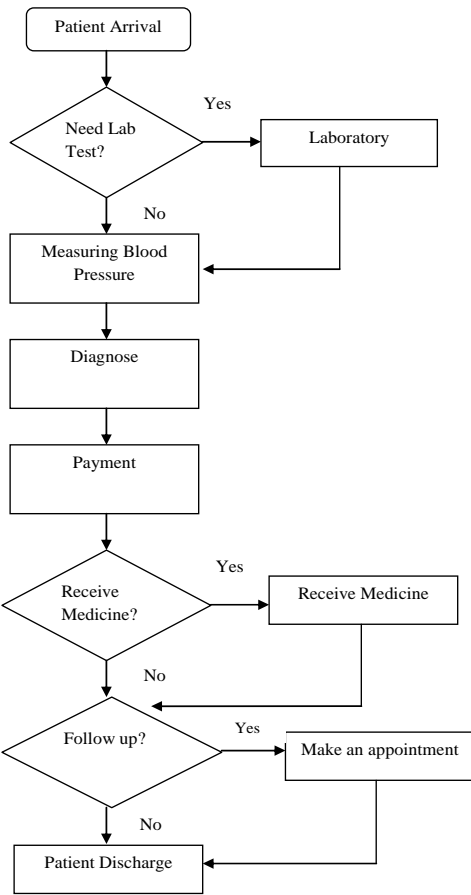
Patient Arrival

Need Lab Test?

Yes

Laboratory

No

Measuring Blood Pressure

Diagnose

Payment

Receive Medicine?

Yes

Receive Medicine

No

Follow up?

Yes

Make an appointment

No

Patient Discharge